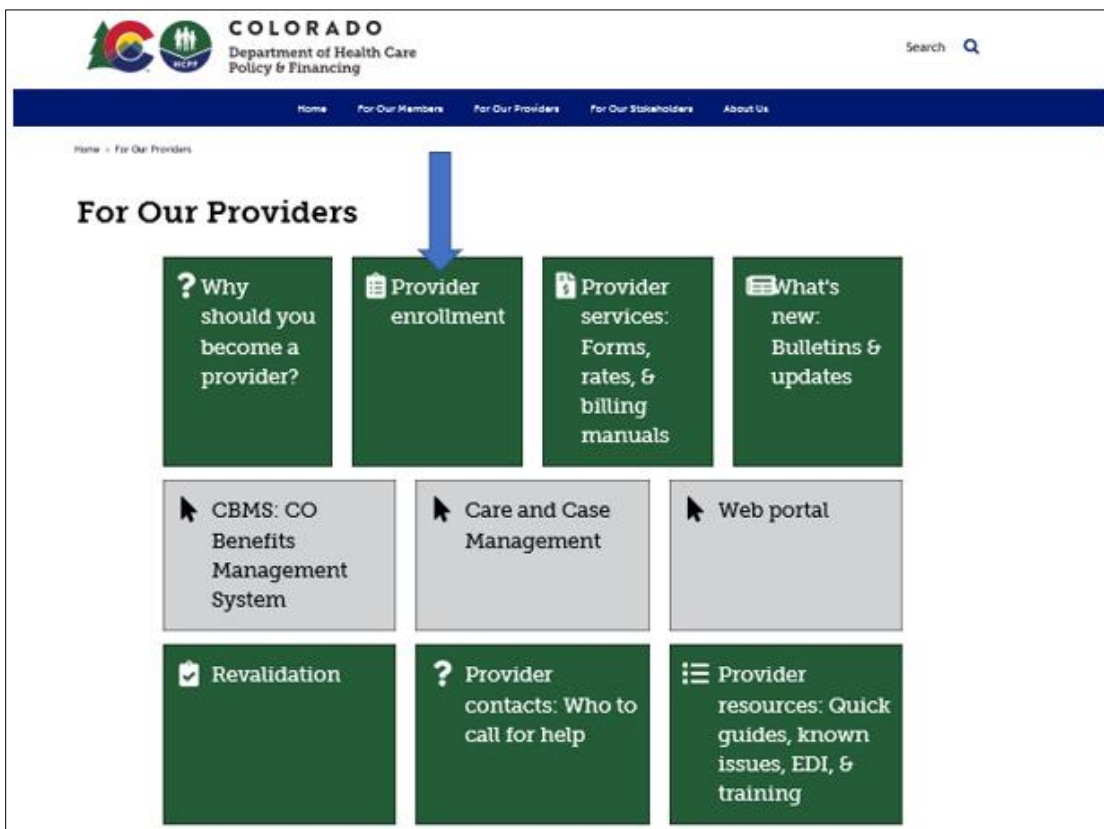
HCPF

COLORADO
Department of Health Care Policy & Financing

Search

Home For Our Members For Our Providers For Our Stakeholders About Us

Home › For Our Providers

For Our Providers

Why should you become a provider?

Provider enrollment

Provider services: Forms, rates, & billing manuals

What's new: Bulletins & updates

CBMS: CO Benefits Management System

Care and Case Management

Web portal

Revalidation

Provider contacts: Who to call for help

Provider resources: Quick guides, known issues, EDI, & training